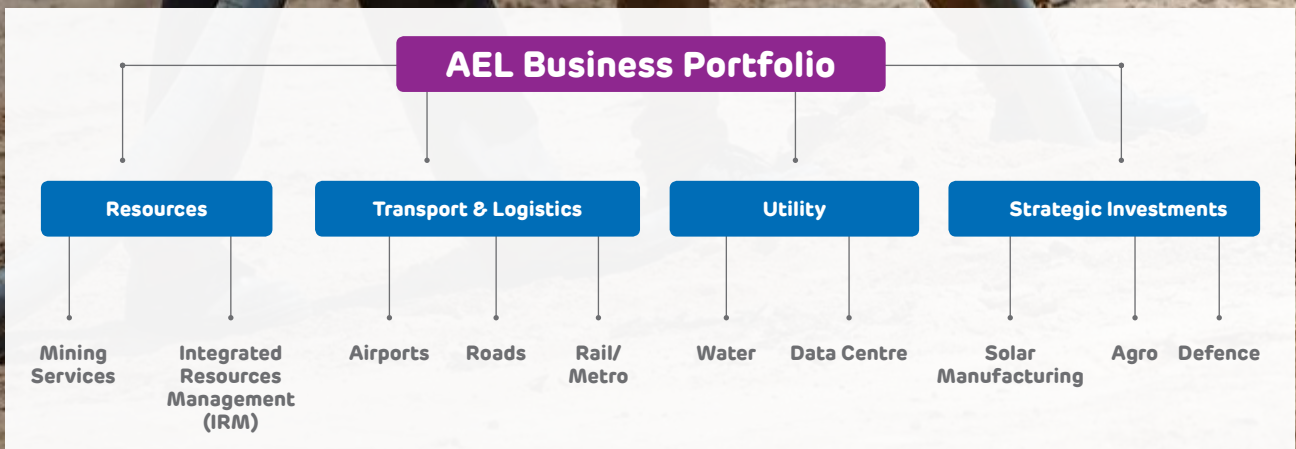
AEL Business Portfolio

Resources

Mining Services

Integrated Resources Management (IRM)

Transport & Logistics

Airports

Roads

Rail/ Metro

Utility

Water

Data Centre

Strategic Investments

Solar Manufacturing

Agro

Defence